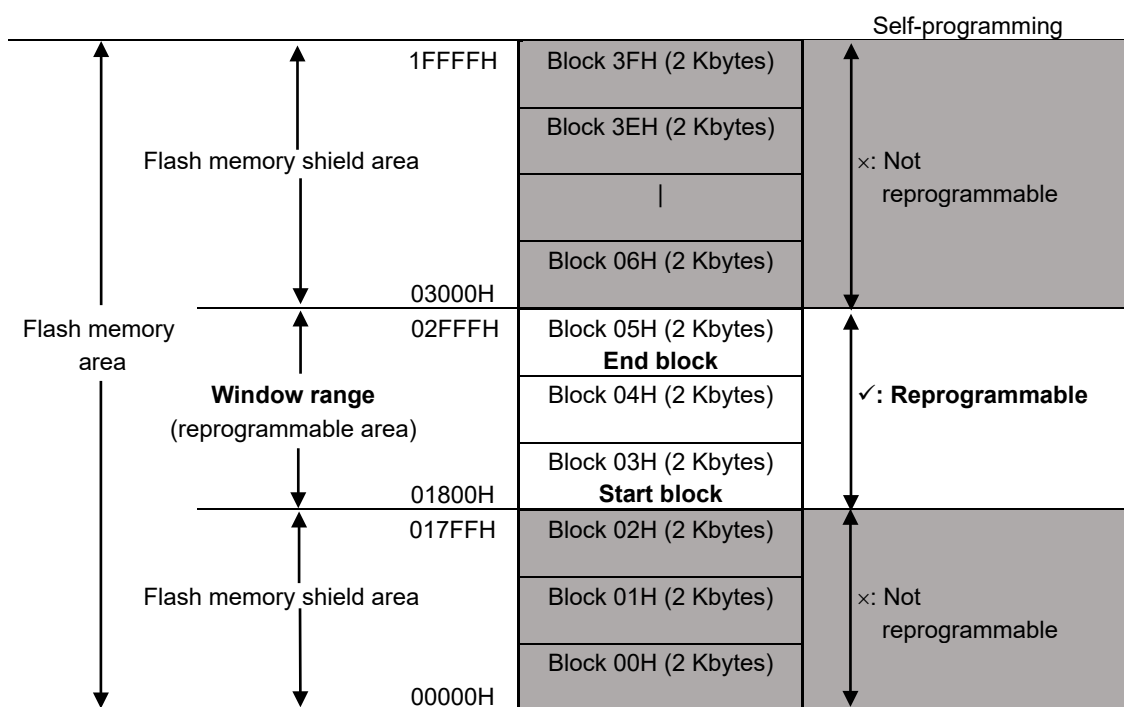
Self-programming

Flash memory area

Flash memory shield area

1FFFFH

Block 3FH (2 Kbytes)

Block 3EH (2 Kbytes)

|

Block 06H (2 Kbytes)

03000H

×: Not reprogrammable

Window range (reprogrammable area)

02FFFH

Block 05H (2 Kbytes) End block

Block 04H (2 Kbytes)

Block 03H (2 Kbytes) Start block

01800H

✓: Reprogrammable

Flash memory shield area

017FFH

Block 02H (2 Kbytes)

Block 01H (2 Kbytes)

Block 00H (2 Kbytes)

00000H

×: Not reprogrammable